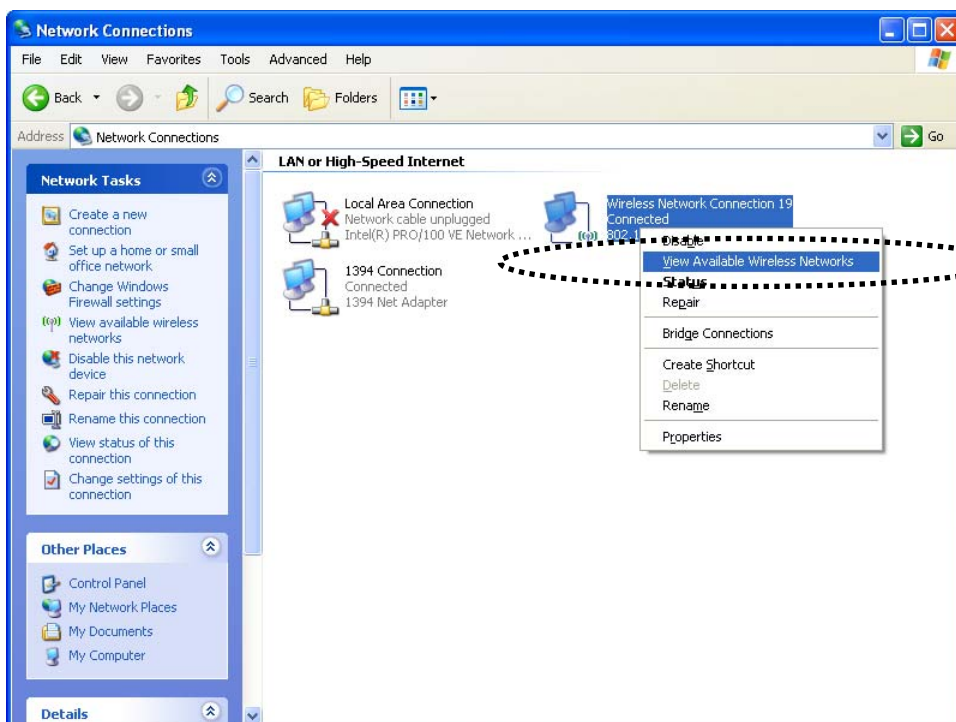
Network Connections

File Edit View Favorites Tools Advanced Help

Back Search Folders

Address Network Connections Go

Network Tasks

Create a new connection

Set up a home or small office network

Change Windows Firewall settings

View available wireless networks

Disable this network device

Repair this connection

Rename this connection

View status of this connection

Change settings of this connection

Other Places

Control Panel

My Network Places

My Documents

My Computer

Details

LAN or High-Speed Internet

Local Area Connection
Network cable unplugged
Intel(R) PRO/100 VE Network ...

Wireless Network Connection 19
Connected
802.1

1394 Connection
Connected
1394 Net Adapter

Disable
View Available Wireless Networks
Status
Repair
Bridge Connections
Create Shortcut
Delete
Rename
Properties